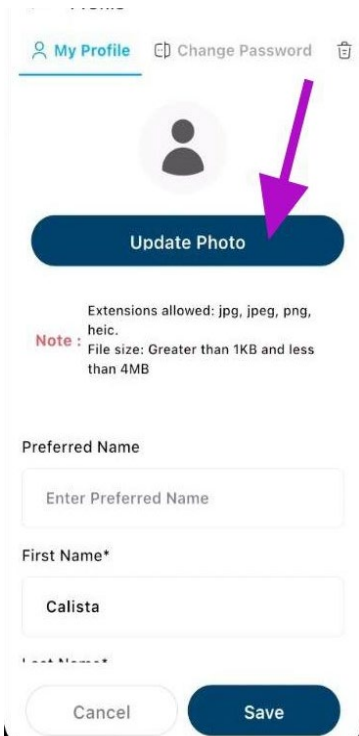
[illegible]

My Profile Change Password

Update Photo

Note : Extensions allowed: jpg, jpeg, png, heic.
File size: Greater than 1KB and less than 4MB

Preferred Name

Enter Preferred Name

First Name*

Calista

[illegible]

Cancel

Save